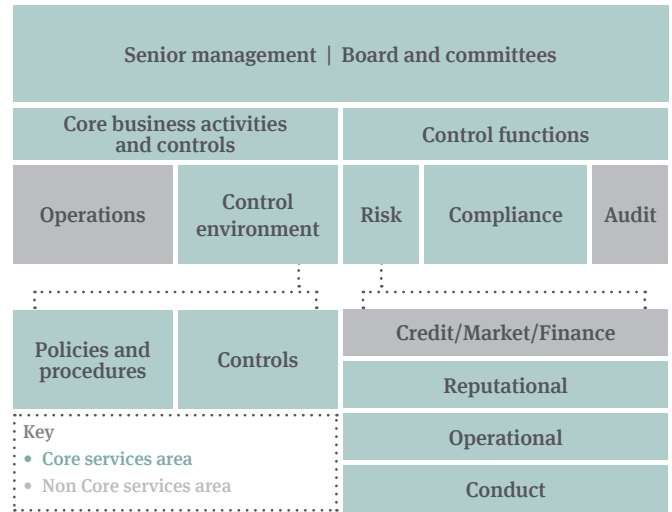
Senior management | Board and committees

Core business activities and controls

Control functions

Operations

Control environment

Risk

Compliance

Audit

Policies and procedures

Controls

Credit/Market/Finance

Reputational

Operational

Conduct

Key
• Core services area
• Non Core services area